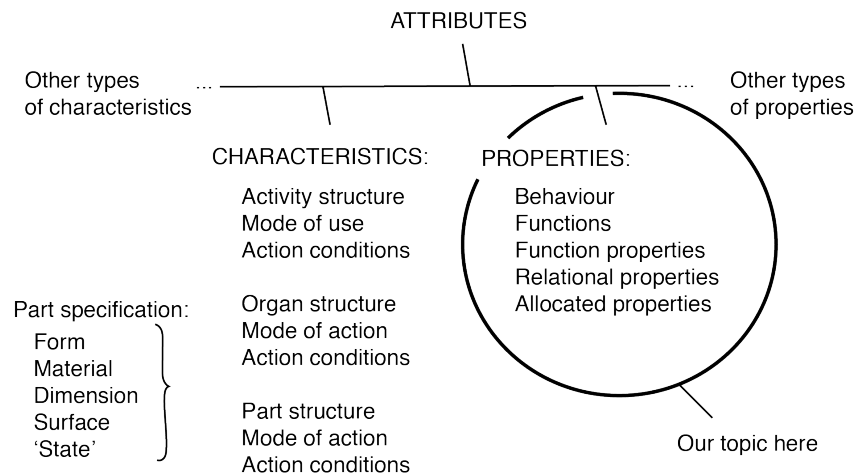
ATTRIBUTES

Other types of characteristics ...

... Other types of properties

CHARACTERISTICS:

Activity structure
Mode of use
Action conditions

Organ structure
Mode of action
Action conditions

Part structure
Mode of action
Action conditions

PROPERTIES:

Behaviour
Functions
Function properties
Relational properties
Allocated properties

Part specification:
Form
Material
Dimension
Surface
'State'

Our topic here